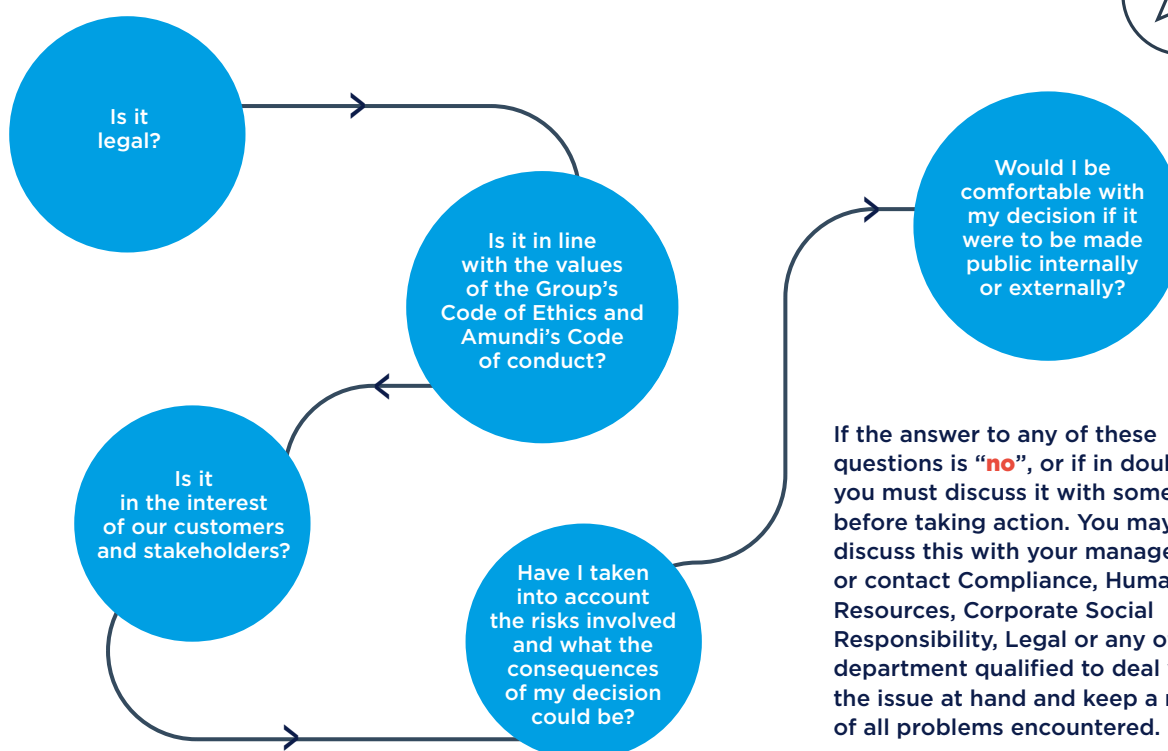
Is it legal?

Is it in line with the values of the Group's Code of Ethics and Amundi's Code of conduct?

Is it in the interest of our customers and stakeholders?

Have I taken into account the risks involved and what the consequences of my decision could be?

Would I be comfortable with my decision if it were to be made public internally or externally?

If the answer to any of these questions is "no", or if in doub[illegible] you must discuss it with some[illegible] before taking action. You may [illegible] discuss this with your manage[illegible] or contact Compliance, Huma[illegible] Resources, Corporate Social Responsibility, Legal or any o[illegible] department qualified to deal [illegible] the issue at hand and keep a r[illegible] of all problems encountered.